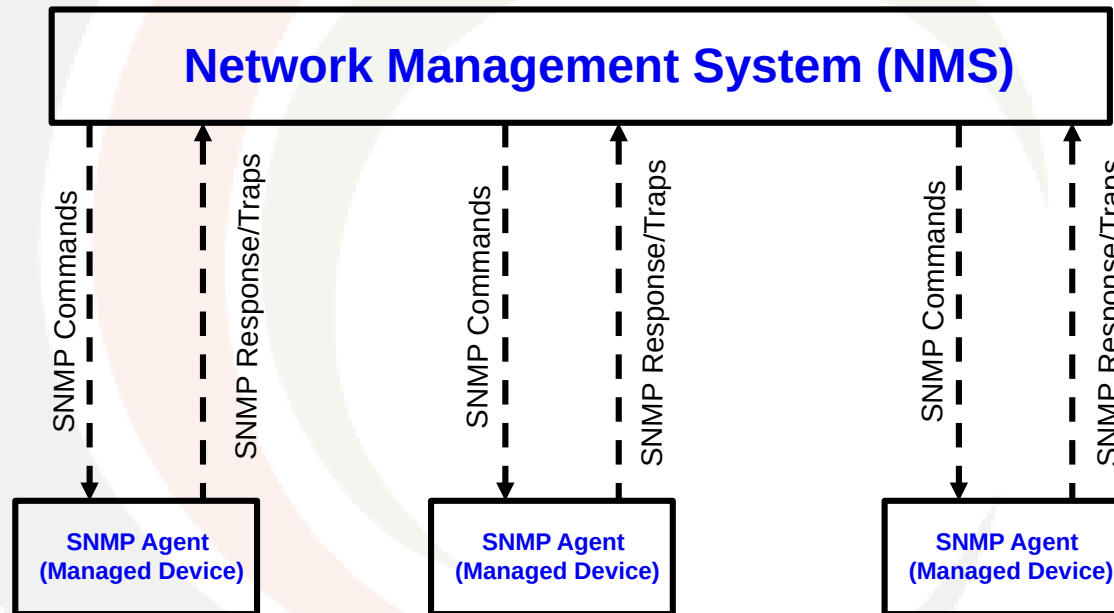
Network Management System (NMS)

SNMP Commands

SNMP Response/Traps

SNMP Commands

SNMP Response/Traps

SNMP Commands

SNMP Response/Traps

SNMP Agent
(Managed Device)

SNMP Agent
(Managed Device)

SNMP Agent
(Managed Device)